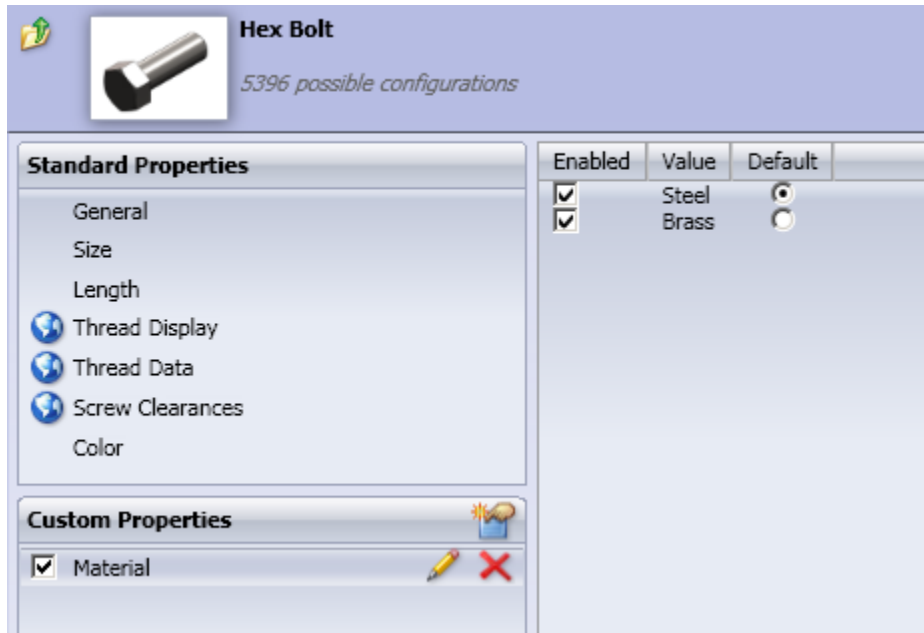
Hex Bolt

5396 possible configurations

Standard Properties

General

Size

Length

Thread Display

Thread Data

Screw Clearances

Color

Custom Properties

Material

| Enabled | Value | Default |
|---|---|---|
| ☑ | Steel | ◉ |
| ☑ | Brass | ○ |